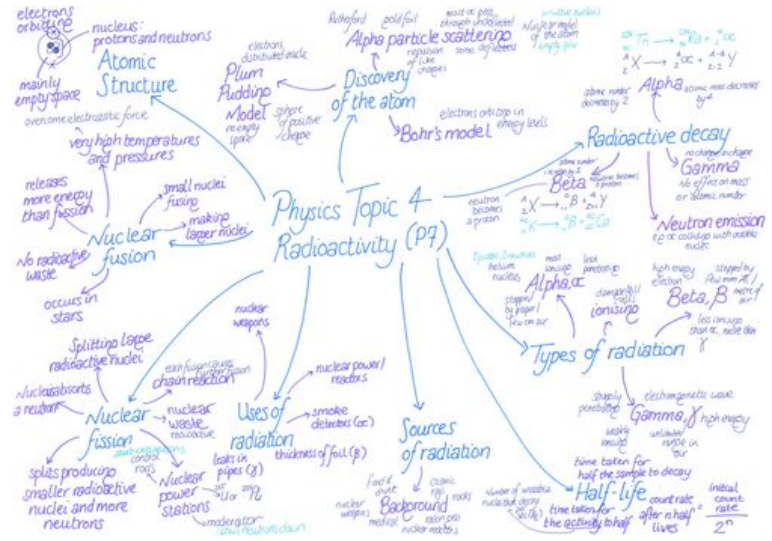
Physics Topic 4 Radioactivity (P7)

Atomic Structure
electrons orbiting
nucleus: protons and neutrons
mainly empty space
overcome electrostatic force

Discovery of the atom
Rutherford gold foil
Alpha particle scattering
most go pass through undeflected
repulsion of like charges
some deflected
Nuclear model of the atom
Plum Pudding Model
electrons distributed inside
sphere of positive charge
no empty space
Bohr's model
electrons orbit in energy levels

Radioactive decay
Alpha
atomic mass decrease by 4
atomic number decrease by 2
${}^{A}_{Z}X \rightarrow {}^{4}_{2}\alpha + {}^{A-4}_{Z-2}Y$
Beta
atomic number increase by 1
neutron becomes a proton
${}^{A}_{Z}X \rightarrow {}^{0}_{-1}\beta + {}^{A}_{Z+1}Y$
Gamma
no change in charge
No effect on mass or atomic number
Neutron emission
e.g. collision with unstable nuclei

Types of radiation
Alpha, $\alpha$
2 protons 2 neutrons
helium nucleus
most damage
least penetrating
stopped by paper / few cm air
ionising
damage cells
Beta, $\beta$
high energy electron
stopped by few mm of Al / metre of air
less damage than $\alpha$, more than $\gamma$
Gamma, $\gamma$
electromagnetic wave
strongly penetrating
weakly ionising
unlimited range in air
high energy

Half-life
time taken for half the sample to decay
time taken for the activity to half
count rate after n half lives $= \frac{\text{initial count rate}}{2^n}$

Sources of radiation
Background
food & drink
cosmic rays
rocks
nuclear weapons
medical
radon gas
nuclear accidents
Number of unstable nuclei that decay per second (Bq)

Uses of radiation
nuclear weapons
nuclear power / reactors
smoke detectors ($\alpha$)
leaks in pipes ($\gamma$)
thickness of foil ($\beta$)

Nuclear fission
Splitting large radioactive nuclei
Nucleus absorbs a neutron
each fission causes further fission
chain reaction
nuclear waste
radioactive
control rods
absorb excess neutrons
Nuclear power stations
$^{235}U$ or $^{239}Pu$
moderator
slows neutrons down
splits producing smaller radioactive nuclei and more neutrons

Nuclear fusion
small nuclei fusing
making larger nuclei
very high temperatures and pressures
releases more energy than fission
No radioactive waste
occurs in stars